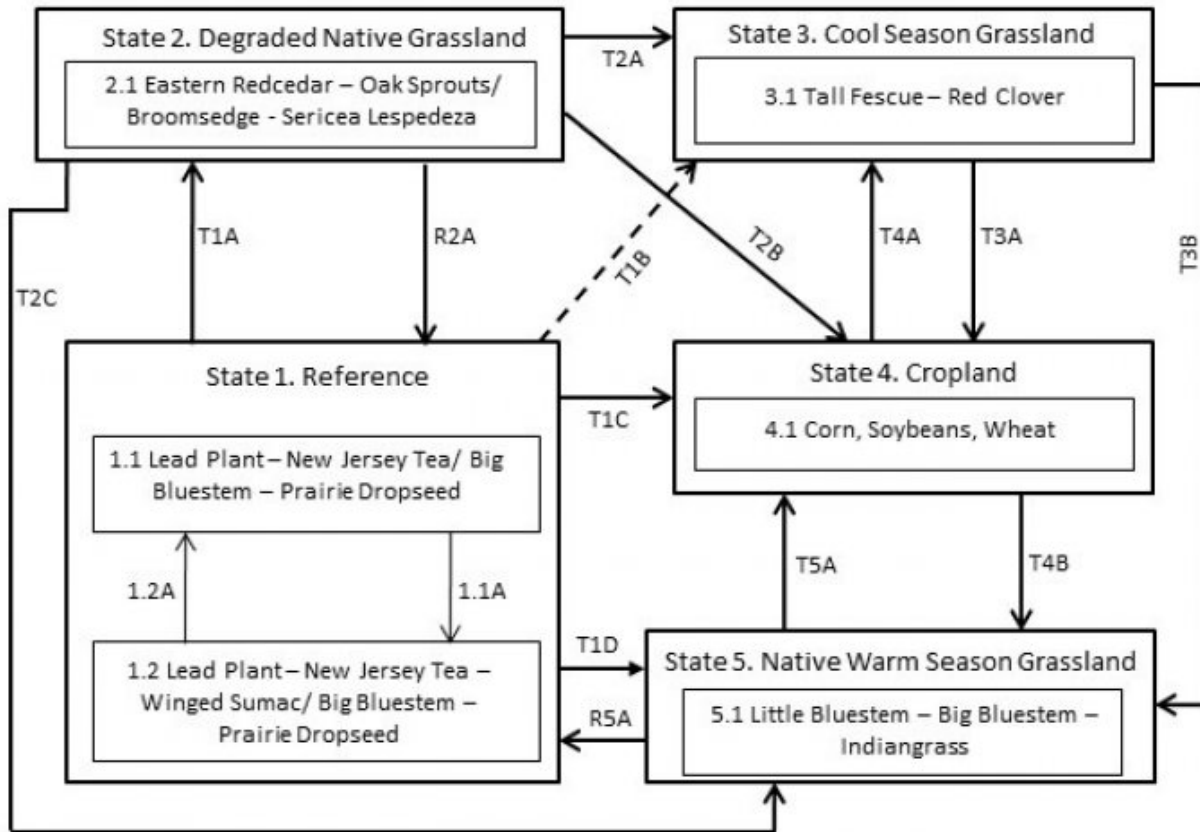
State 2. Degraded Native Grassland

2.1 Eastern Redcedar – Oak Sprouts/ Broomsedge - Sericea Lespedeza

T2A

State 3. Cool Season Grassland

3.1 Tall Fescue – Red Clover

T1A

R2A

T1B

T2B

T4A

T3A

T3B

T2C

State 1. Reference

1.1 Lead Plant – New Jersey Tea/ Big Bluestem – Prairie Dropseed

1.2A

1.1A

1.2 Lead Plant – New Jersey Tea – Winged Sumac/ Big Bluestem – Prairie Dropseed

T1C

State 4. Cropland

4.1 Corn, Soybeans, Wheat

T5A

T4B

T1D

R5A

State 5. Native Warm Season Grassland

5.1 Little Bluestem – Big Bluestem – Indiangrass